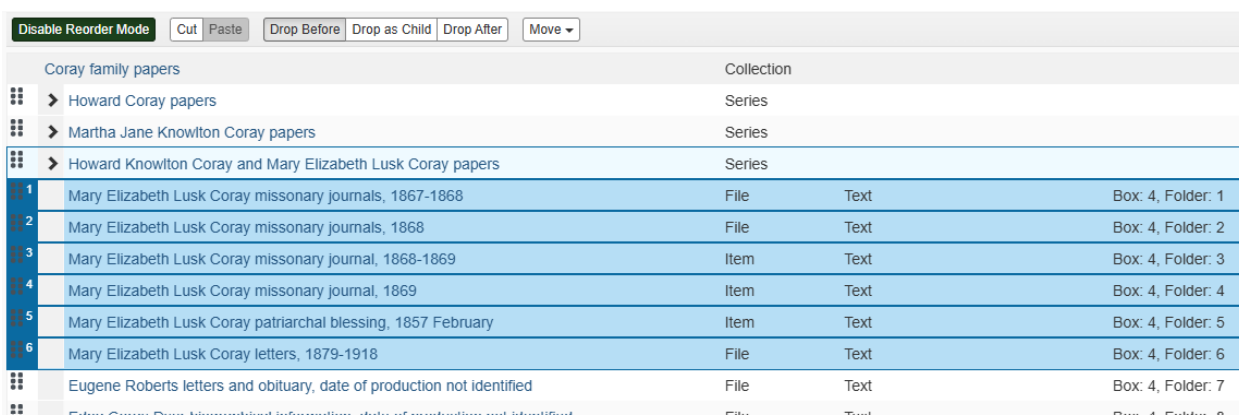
Disable Reorder Mode Cut Paste Drop Before Drop as Child Drop After Move

| | Coray family papers | Collection | | |
|---|---|---|---|---|
| | Howard Coray papers | Series | | |
| | Martha Jane Knowlton Coray papers | Series | | |
| | Howard Knowlton Coray and Mary Elizabeth Lusk Coray papers | Series | | |
| 1 | Mary Elizabeth Lusk Coray missonary journals, 1867-1868 | File | Text | Box: 4, Folder: 1 |
| 2 | Mary Elizabeth Lusk Coray missonary journals, 1868 | File | Text | Box: 4, Folder: 2 |
| 3 | Mary Elizabeth Lusk Coray missonary journal, 1868-1869 | Item | Text | Box: 4, Folder: 3 |
| 4 | Mary Elizabeth Lusk Coray missonary journal, 1869 | Item | Text | Box: 4, Folder: 4 |
| 5 | Mary Elizabeth Lusk Coray patriarchal blessing, 1857 February | Item | Text | Box: 4, Folder: 5 |
| 6 | Mary Elizabeth Lusk Coray letters, 1879-1918 | File | Text | Box: 4, Folder: 6 |
| | Eugene Roberts letters and obituary, date of production not identified | File | Text | Box: 4, Folder: 7 |
| | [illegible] | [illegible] | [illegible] | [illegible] |